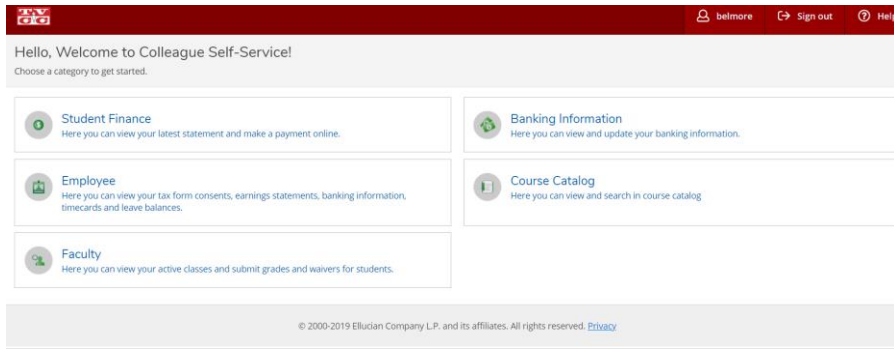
belmore Sign out Help

Hello, Welcome to Colleague Self-Service!
Choose a category to get started.

Student Finance
Here you can view your latest statement and make a payment online.

Banking Information
Here you can view and update your banking information.

Employee
Here you can view your tax form consents, earnings statements, banking information, timecards and leave balances.

Course Catalog
Here you can view and search in course catalog

Faculty
Here you can view your active classes and submit grades and waivers for students.

© 2000-2019 Ellucian Company L.P. and its affiliates. All rights reserved. Privacy